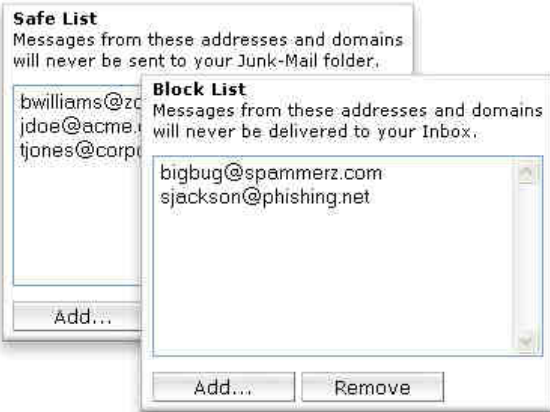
Safe List
Messages from these addresses and domains will never be sent to your Junk-Mail folder.

bwilliams@zc
jdoe@acme.
tjones@corpo

Add...

Block List
Messages from these addresses and domains will never be delivered to your Inbox.

bigbug@spammerz.com
sjackson@phishing.net

Add... Remove